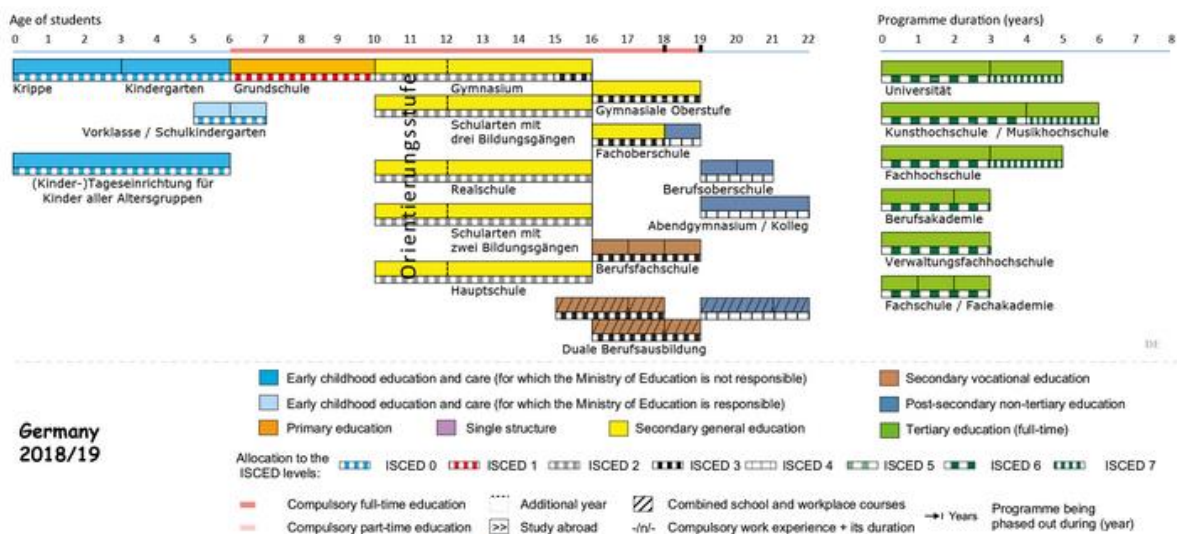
Age of students

0 1 2 3 4 5 6 7 8 9 10 11 12 13 14 15 16 17 18 19 20 21 22

Krippe
Kindergarten
Grundschule
Gymnasium
Gymnasiale Oberstufe
Vorklasse / Schulkindergarten
Schularten mit drei Bildungsgängen
Fachoberschule
(Kinder-)Tageseinrichtung für Kinder aller Altersgruppen
Orientierungsstufe
Realschule
Berufsoberschule
Schularten mit zwei Bildungsgängen
Abendgymnasium / Kolleg
Berufsfachschule
Hauptschule
Duale Berufsausbildung

Programme duration (years)

0 1 2 3 4 5 6 7 8

Universität
Kunsthochschule / Musikhochschule
Fachhochschule
Berufsakademie
Verwaltungsfachhochschule
Fachschule / Fachakademie

Germany 2018/19

Early childhood education and care (for which the Ministry of Education is not responsible)
Early childhood education and care (for which the Ministry of Education is responsible)
Primary education
Single structure
Secondary general education
Secondary vocational education
Post-secondary non-tertiary education
Tertiary education (full-time)

Allocation to the ISCED levels: ISCED 0 ISCED 1 ISCED 2 ISCED 3 ISCED 4 ISCED 5 ISCED 6 ISCED 7

Compulsory full-time education
Compulsory part-time education
Additional year
>> Study abroad
Combined school and workplace courses
-/n/- Compulsory work experience + its duration
Years
Programme being phased out during (year)